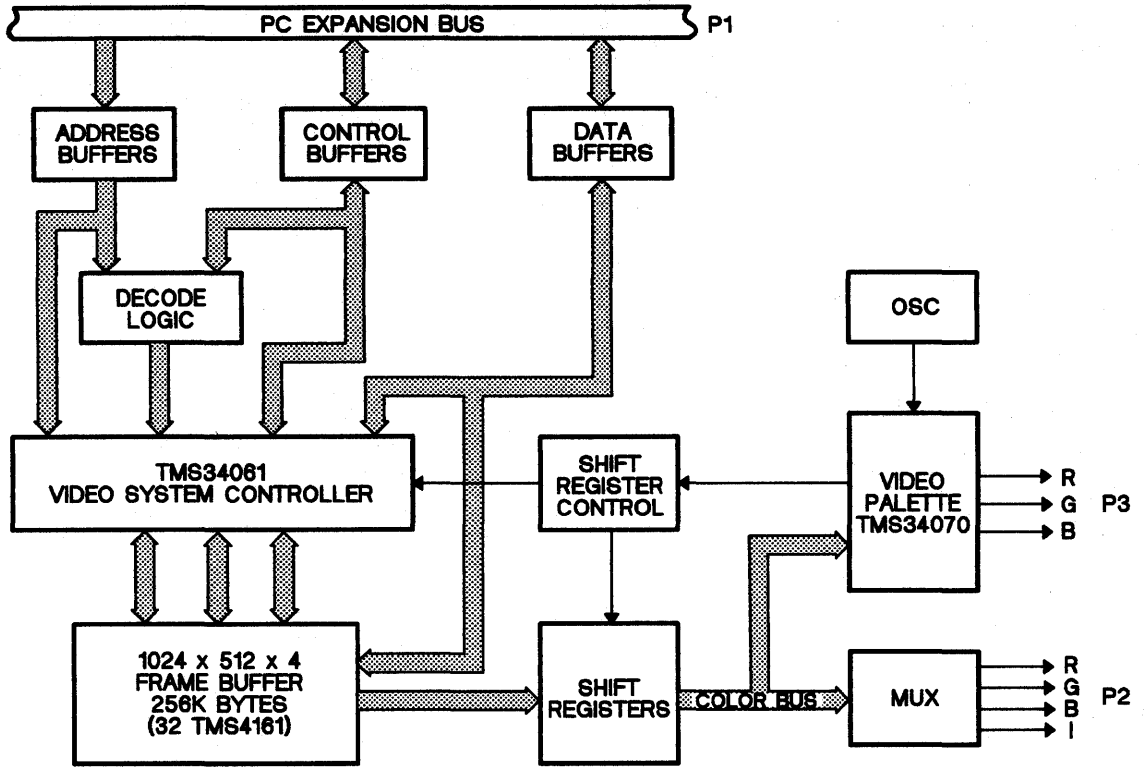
PC EXPANSION BUS
P1
ADDRESS BUFFERS
CONTROL BUFFERS
DATA BUFFERS
DECODE LOGIC
OSC
TMS34061
VIDEO SYSTEM CONTROLLER
SHIFT REGISTER CONTROL
VIDEO PALETTE TMS34070
R
G
B
P3
1024 x 512 x 4
FRAME BUFFER
256K BYTES
(32 TMS4161)
SHIFT REGISTERS
COLOR BUS
MUX
R
G
B
I
P2